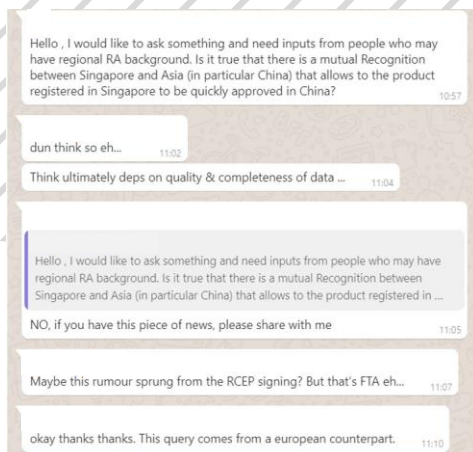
Hello , I would like to ask something and need inputs from people who may have regional RA background. Is it true that there is a mutual Recognition between Singapore and Asia (in particular China) that allows to the product registered in Singapore to be quickly approved in China?
10:57

dun think so eh...
11:02

Think ultimately deps on quality & completeness of data ...
11:04

Hello , I would like to ask something and need inputs from people who may have regional RA background. Is it true that there is a mutual Recognition between Singapore and Asia (in particular China) that allows to the product registered in ...

NO, if you have this piece of news, please share with me
11:05

Maybe this rumour sprung from the RCEP signing? But that's FTA eh...
11:07

okay thanks thanks. This query comes from a european counterpart.
11:10